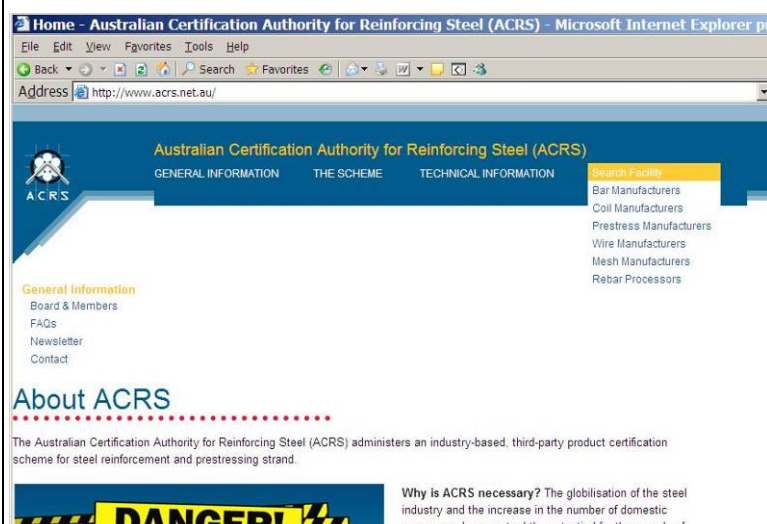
Home - Australian Certification Authority for Reinforcing Steel (ACRS) - Microsoft Internet Explorer p

File Edit View Favorites Tools Help

Back Search Favorites

Address http://www.acrs.net.au/

ACRS

Australian Certification Authority for Reinforcing Steel (ACRS)

GENERAL INFORMATION THE SCHEME TECHNICAL INFORMATION Search Facility

Bar Manufacturers
Coil Manufacturers
Prestress Manufacturers
Wire Manufacturers
Mesh Manufacturers
Rebar Processors

General Information
Board & Members
FAQs
Newsletter
Contact

About ACRS

The Australian Certification Authority for Reinforcing Steel (ACRS) administers an industry-based, third-party product certification scheme for steel reinforcement and prestressing strand.

DANGER!

Why is ACRS necessary? The globilisation of the steel industry and the increase in the number of domestic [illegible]